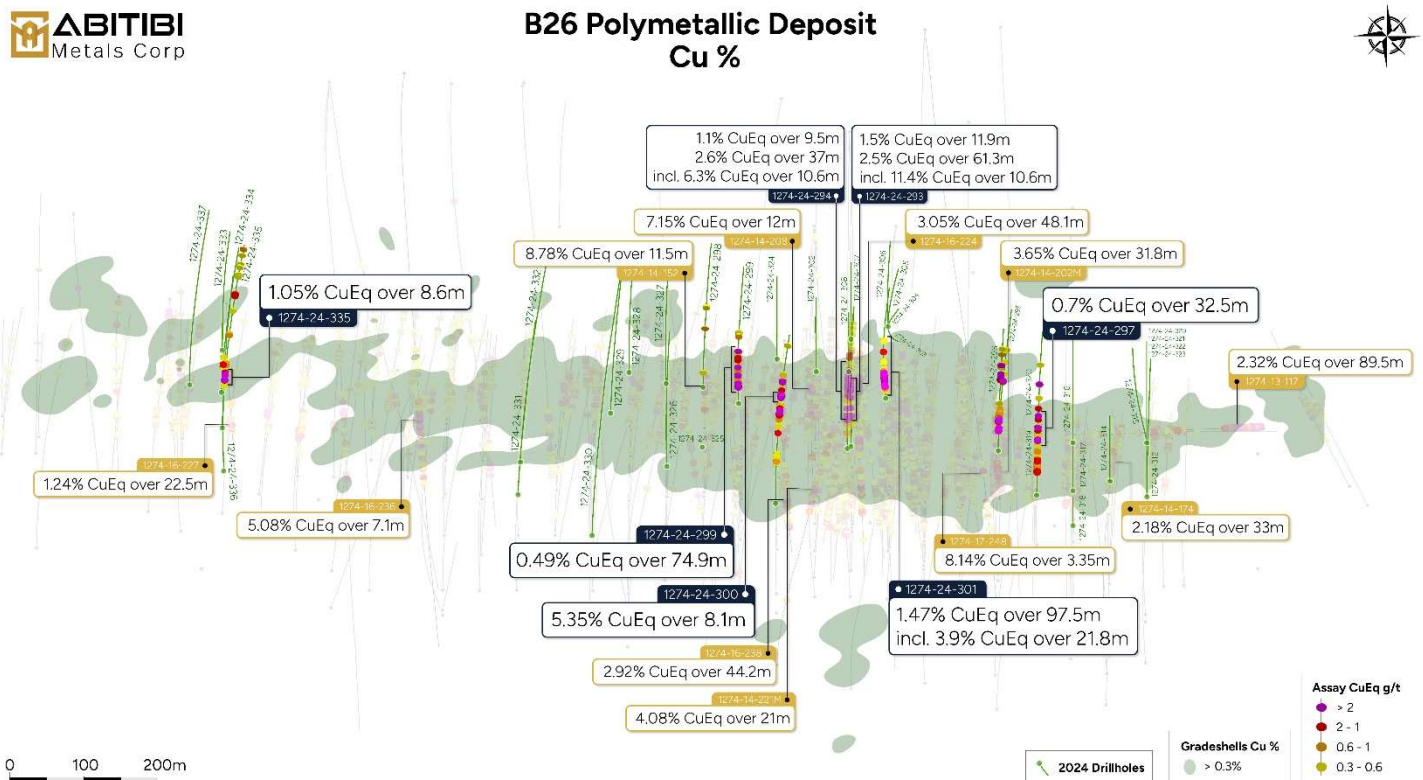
ABITIBI
Metals Corp

B26 Polymetallic Deposit
Cu %

1.1% CuEq over 9.5m
2.6% CuEq over 37m
incl. 6.3% CuEq over 10.6m
1274-24-294

1.5% CuEq over 11.9m
2.5% CuEq over 61.3m
incl. 11.4% CuEq over 10.6m
1274-24-293

7.15% CuEq over 12m
1274-14-205

3.05% CuEq over 48.1m
1274-16-224

8.78% CuEq over 11.5m
1274-14-152

3.65% CuEq over 31.8m
1274-14-202M

1.05% CuEq over 8.6m
1274-24-335

0.7% CuEq over 32.5m
1274-24-297

2.32% CuEq over 89.5m
1274-13-117

1274-24-337
1274-24-333
1274-24-334
1274-24-336
1274-24-332
1274-24-329
1274-24-328
1274-24-327
1274-24-298
1274-24-299
1274-24-326
1274-24-325
1274-24-331
1274-24-330

1274-16-222
1.24% CuEq over 22.5m

1274-16-236
5.08% CuEq over 7.1m

1274-24-299
0.49% CuEq over 74.9m

1274-24-300
5.35% CuEq over 8.1m

1274-16-238
2.92% CuEq over 44.2m

1274-14-221M
4.08% CuEq over 21m

1274-17-248
8.14% CuEq over 3.35m

1274-24-301
1.47% CuEq over 97.5m
incl. 3.9% CuEq over 21.8m

1274-14-174
2.18% CuEq over 33m

0 100 200m

2024 Drillholes

Gradeshells Cu %
> 0.3%

Assay CuEq g/t
> 2
2 - 1
0.6 - 1
0.3 - 0.6